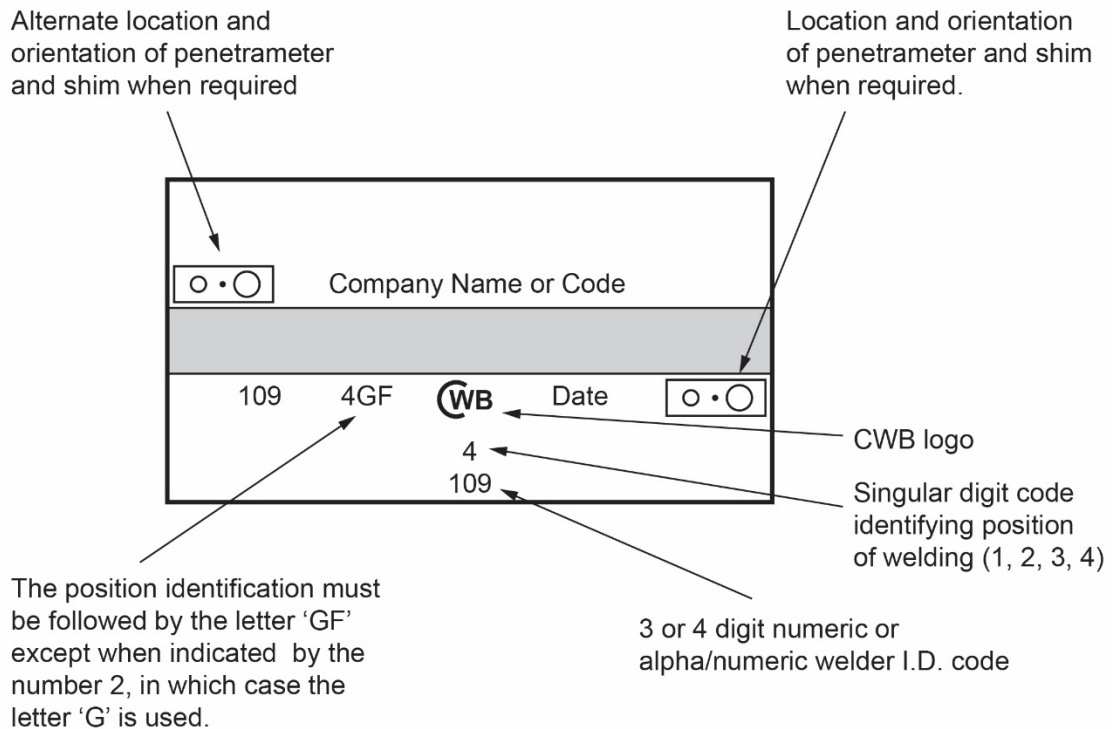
Alternate location and orientation of penetrameter and shim when required

Location and orientation of penetrameter and shim when required.

Company Name or Code

109 4GF CWB Date

4

109

CWB logo

Singular digit code identifying position of welding (1, 2, 3, 4)

The position identification must be followed by the letter 'GF' except when indicated by the number 2, in which case the letter 'G' is used.

3 or 4 digit numeric or alpha/numeric welder I.D. code